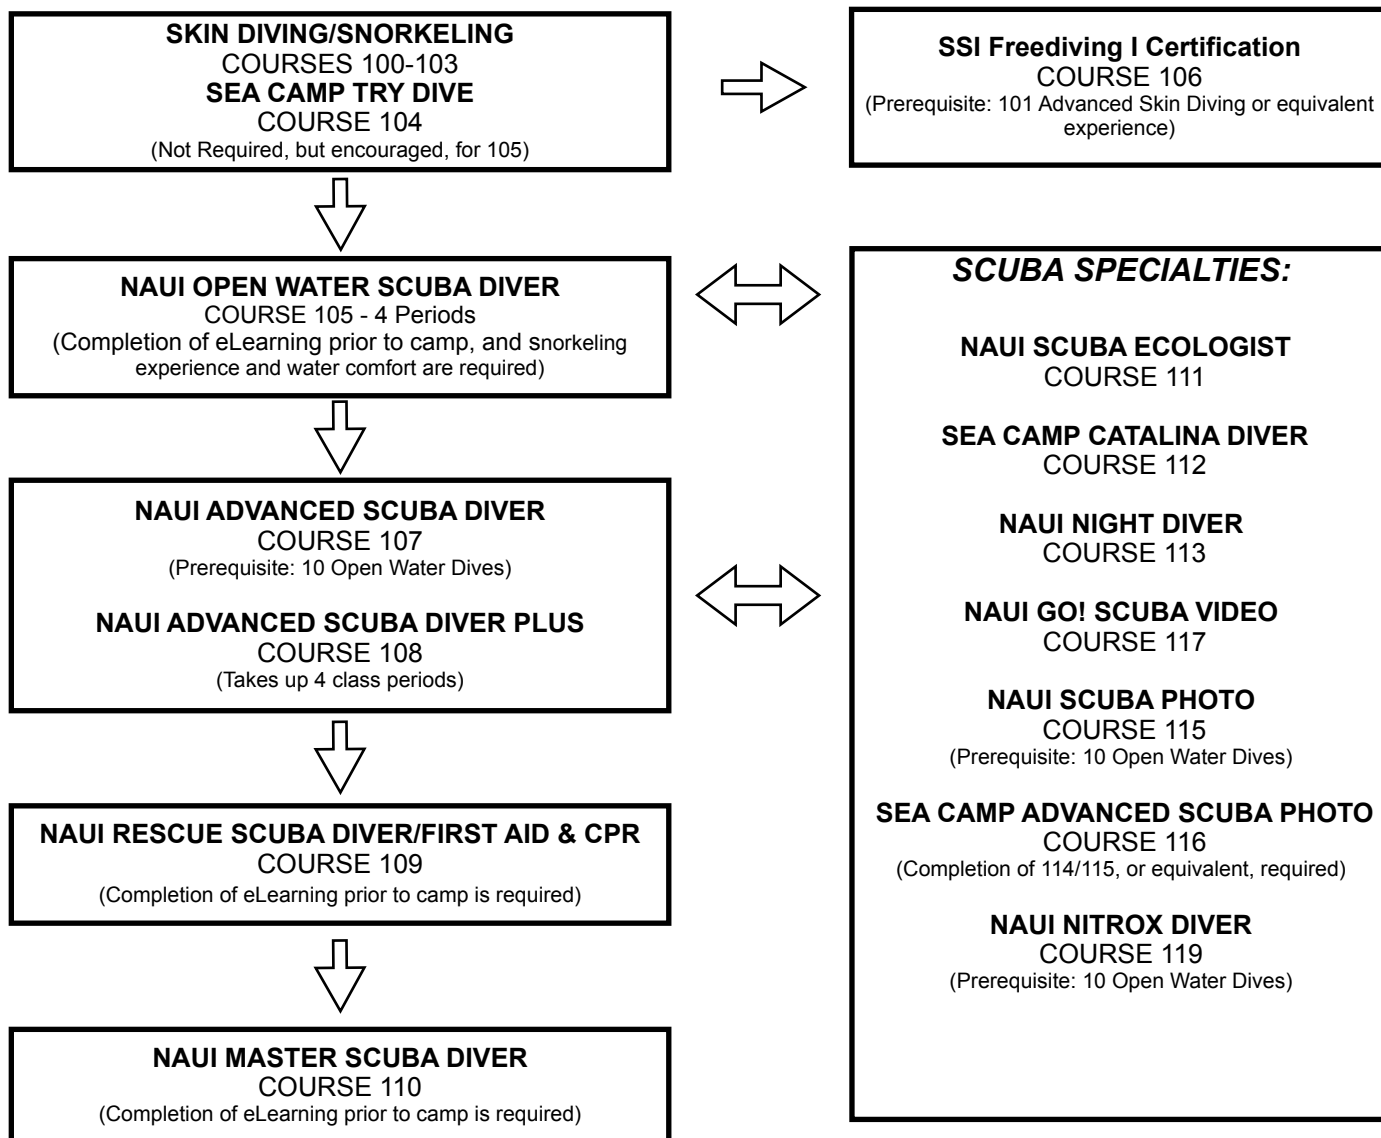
SKIN DIVING/SNORKELING
COURSES 100-103
SEA CAMP TRY DIVE
COURSE 104
(Not Required, but encouraged, for 105)

SSI Freediving I Certification
COURSE 106
(Prerequisite: 101 Advanced Skin Diving or equivalent experience)

NAUI OPEN WATER SCUBA DIVER
COURSE 105 - 4 Periods
(Completion of eLearning prior to camp, and snorkeling experience and water comfort are required)

NAUI ADVANCED SCUBA DIVER
COURSE 107
(Prerequisite: 10 Open Water Dives)

NAUI ADVANCED SCUBA DIVER PLUS
COURSE 108
(Takes up 4 class periods)

NAUI RESCUE SCUBA DIVER/FIRST AID & CPR
COURSE 109
(Completion of eLearning prior to camp is required)

NAUI MASTER SCUBA DIVER
COURSE 110
(Completion of eLearning prior to camp is required)

SCUBA SPECIALTIES:

NAUI SCUBA ECOLOGIST
COURSE 111

SEA CAMP CATALINA DIVER
COURSE 112

NAUI NIGHT DIVER
COURSE 113

NAUI GO! SCUBA VIDEO
COURSE 117

NAUI SCUBA PHOTO
COURSE 115
(Prerequisite: 10 Open Water Dives)

SEA CAMP ADVANCED SCUBA PHOTO
COURSE 116
(Completion of 114/115, or equivalent, required)

NAUI NITROX DIVER
COURSE 119
(Prerequisite: 10 Open Water Dives)